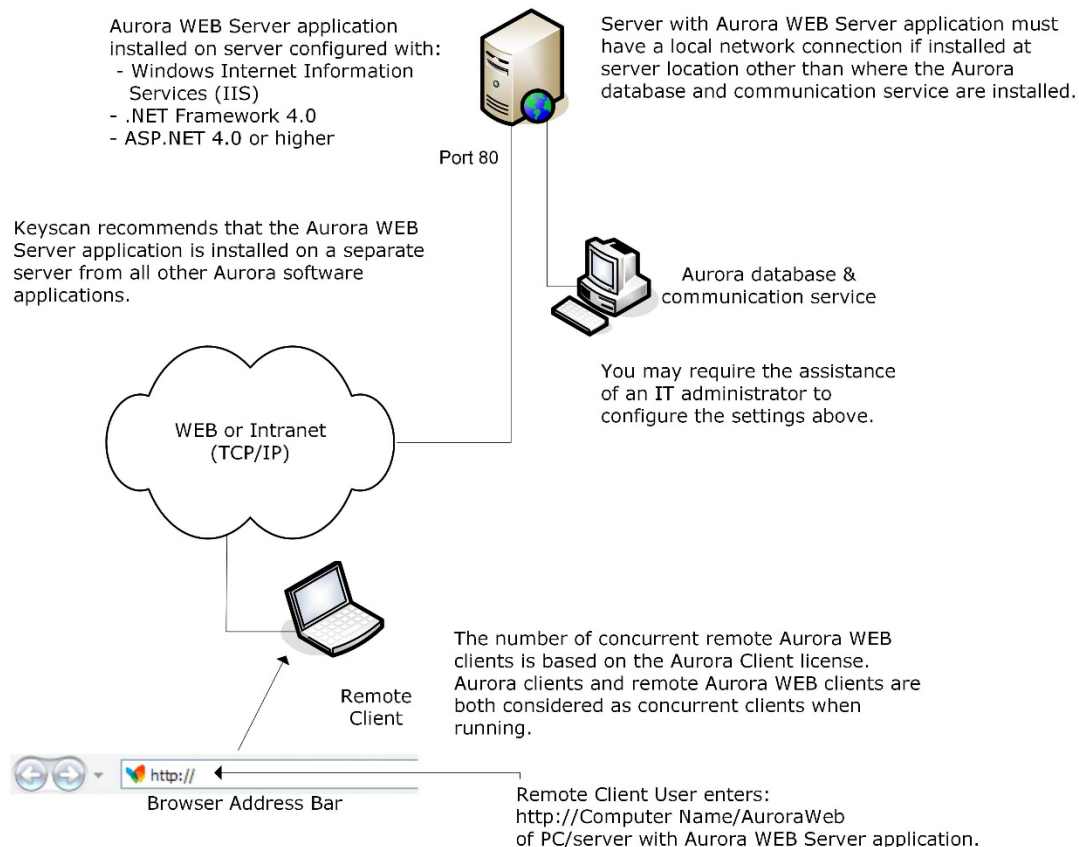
Aurora WEB Server application installed on server configured with:
- Windows Internet Information Services (IIS)
- .NET Framework 4.0
- ASP.NET 4.0 or higher

Server with Aurora WEB Server application must have a local network connection if installed at server location other than where the Aurora database and communication service are installed.

Port 80

Keyscan recommends that the Aurora WEB Server application is installed on a separate server from all other Aurora software applications.

Aurora database & communication service

You may require the assistance of an IT administrator to configure the settings above.

WEB or Intranet (TCP/IP)

The number of concurrent remote Aurora WEB clients is based on the Aurora Client license. Aurora clients and remote Aurora WEB clients are both considered as concurrent clients when running.

Remote Client

http://

Browser Address Bar

Remote Client User enters:
http://Computer Name/AuroraWeb
of PC/server with Aurora WEB Server application.